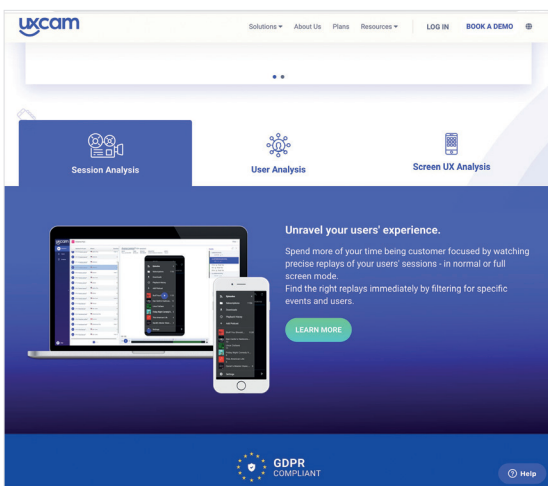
uxcam

Solutions ▾ About Us Plans Resources ▾ LOG IN BOOK A DEMO

Session Analysis

User Analysis

Screen UX Analysis

Unravel your users' experience.

Spend more of your time being customer focused by watching precise replays of your users' sessions - in normal or full screen mode.
Find the right replays immediately by filtering for specific events and users.

LEARN MORE

GDPR
COMPLIANT

Help